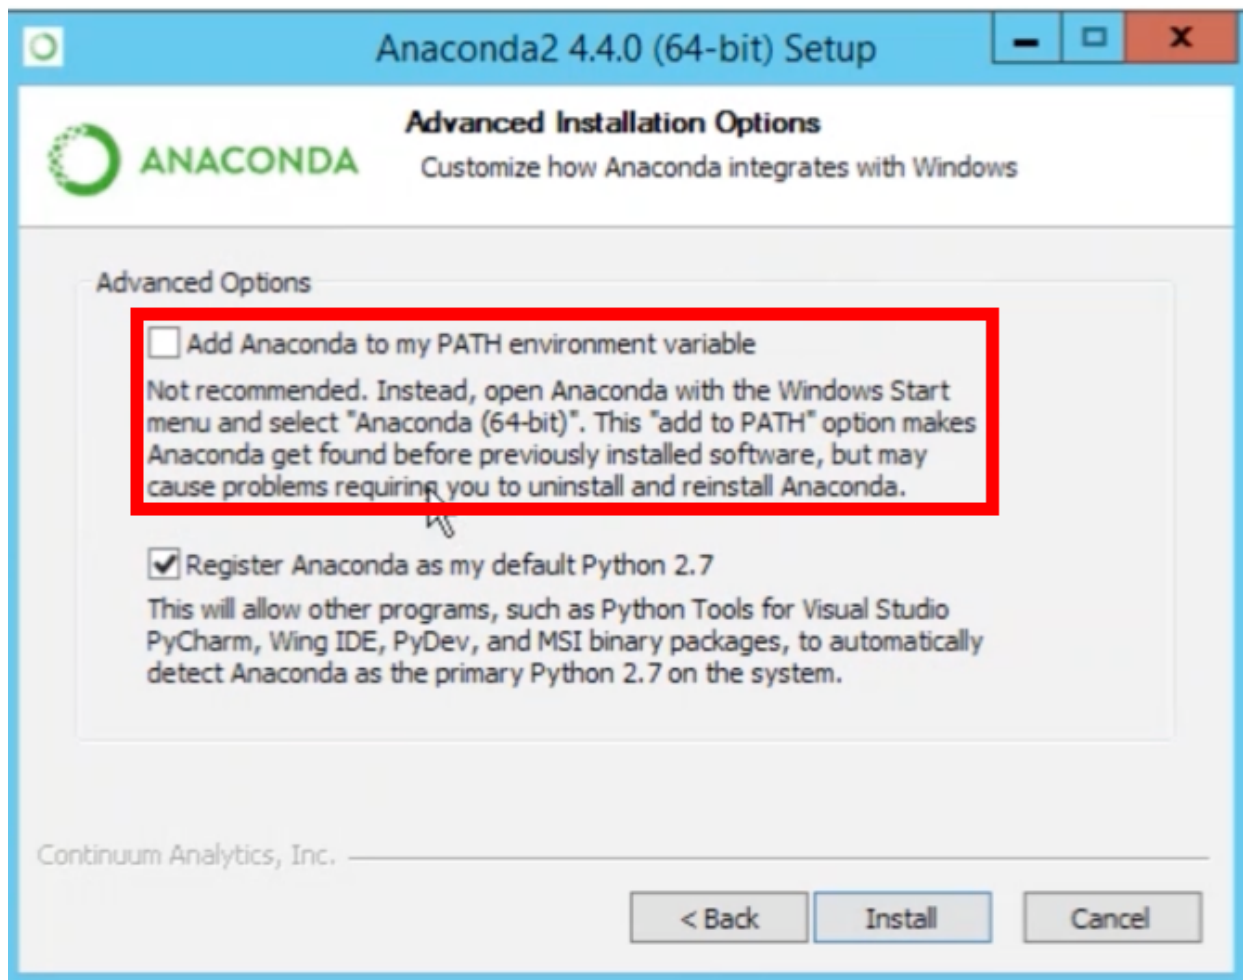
Anaconda2 4.4.0 (64-bit) Setup

ANACONDA

Advanced Installation Options
Customize how Anaconda integrates with Windows

Advanced Options

Add Anaconda to my PATH environment variable

Not recommended. Instead, open Anaconda with the Windows Start menu and select "Anaconda (64-bit)". This "add to PATH" option makes Anaconda get found before previously installed software, but may cause problems requiring you to uninstall and reinstall Anaconda.

Register Anaconda as my default Python 2.7

This will allow other programs, such as Python Tools for Visual Studio PyCharm, Wing IDE, PyDev, and MSI binary packages, to automatically detect Anaconda as the primary Python 2.7 on the system.

Continuum Analytics, Inc.

< Back
Install
Cancel